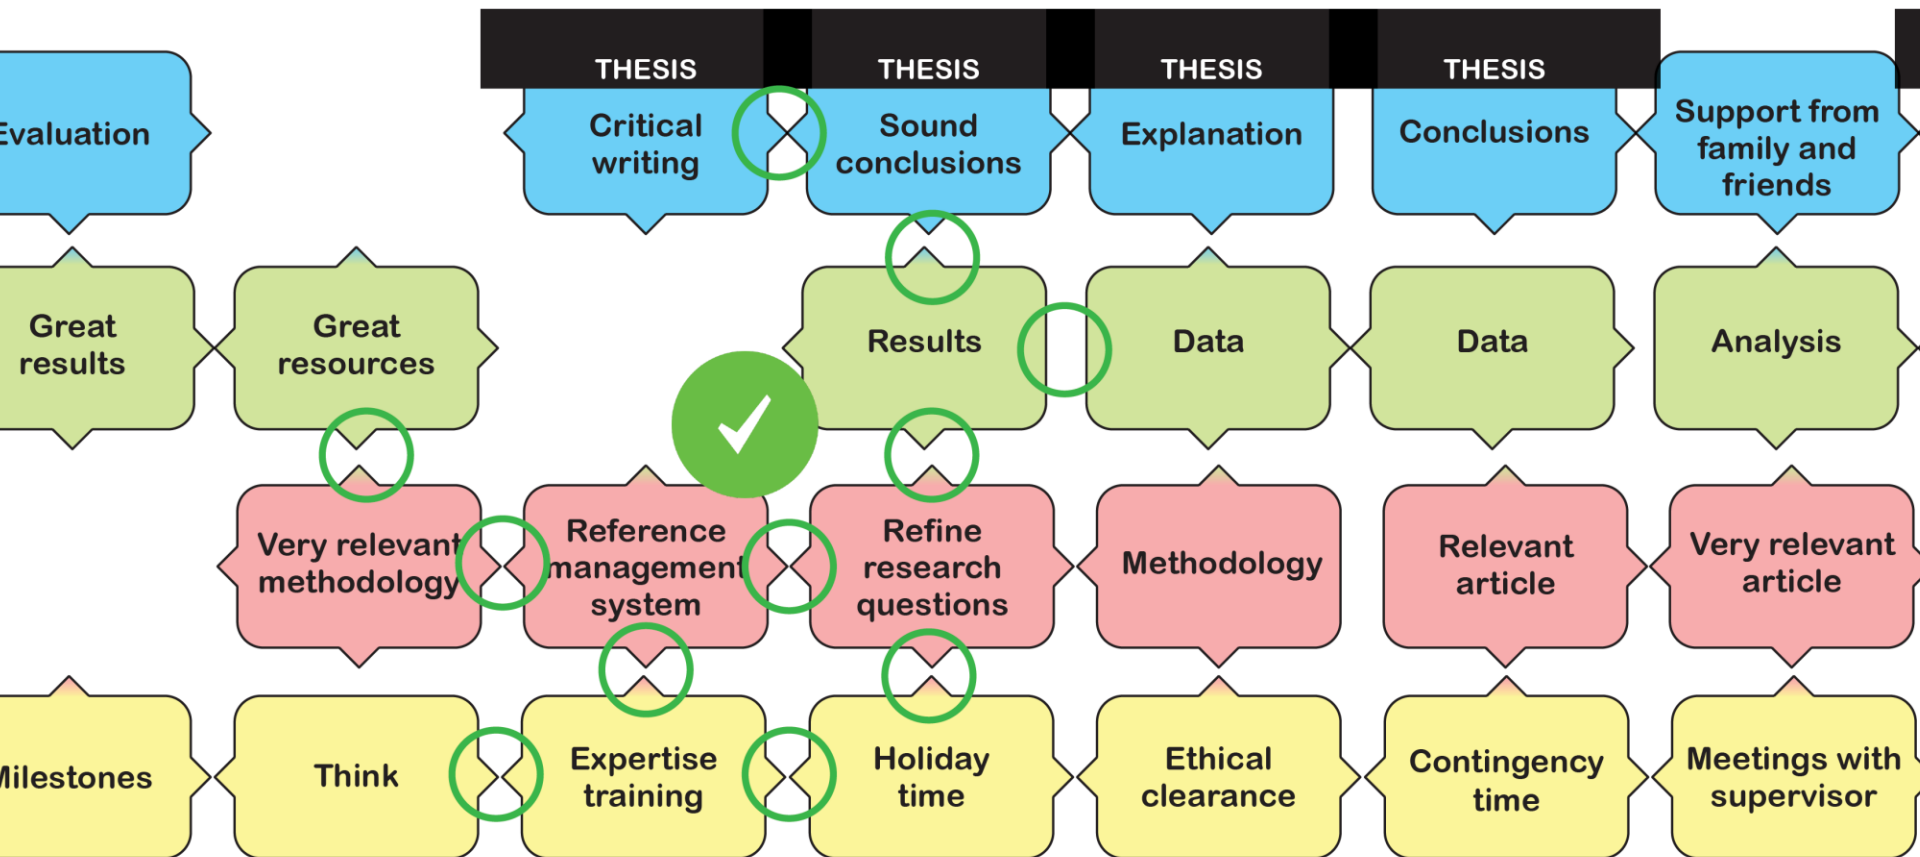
THESIS
THESIS
THESIS
THESIS

Evaluation

Critical writing

Sound conclusions

Explanation

Conclusions

Support from family and friends

Great results

Great resources

Results

Data

Data

Analysis

Very relevant methodology

Reference management system

Refine research questions

Methodology

Relevant article

Very relevant article

Milestones

Think

Expertise training

Holiday time

Ethical clearance

Contingency time

Meetings with supervisor